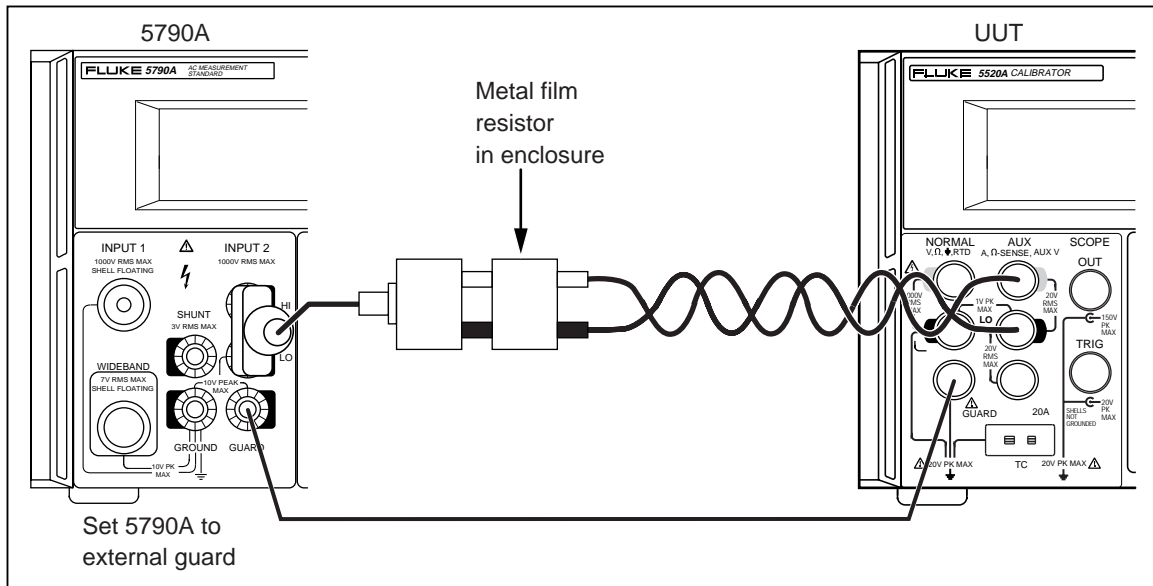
5790A

FLUKE 5790A AC MEASUREMENT STANDARD

INPUT 1
1000V RMS MAX
SHELL FLOATING

INPUT 2
1000V RMS MAX

HI

LO

SHUNT
3V RMS MAX

WIDEBAND
7V RMS MAX
SHELL FLOATING

10V PEAK MAX

GROUND

GUARD

10V PK MAX

Metal film resistor in enclosure

UUT

FLUKE 5520A CALIBRATOR

NORMAL
V, Ω, ◆, RTD

AUX
A, Ω-SENSE, AUX V

SCOPE

OUT

1000V RMS MAX

1V PK MAX

LO

20V RMS MAX

20V RMS MAX

150V PK MAX

TRIG

20V PK MAX

SHELLS NOT GROUNDED

GUARD

20A

20V PK MAX

TC

20V PK MAX

Set 5790A to external guard